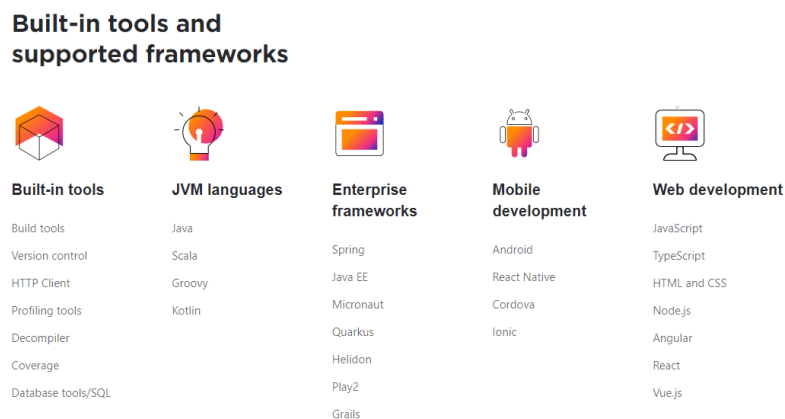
Built-in tools and supported frameworks

Built-in tools

Build tools
Version control
HTTP Client
Profiling tools
Decompiler
Coverage
Database tools/SQL

JVM languages

Java
Scala
Groovy
Kotlin

Enterprise frameworks

Spring
Java EE
Micronaut
Quarkus
Helidon
Play2
Grails

Mobile development

Android
React Native
Cordova
Ionic

Web development

JavaScript
TypeScript
HTML and CSS
Node.js
Angular
React
Vue.js